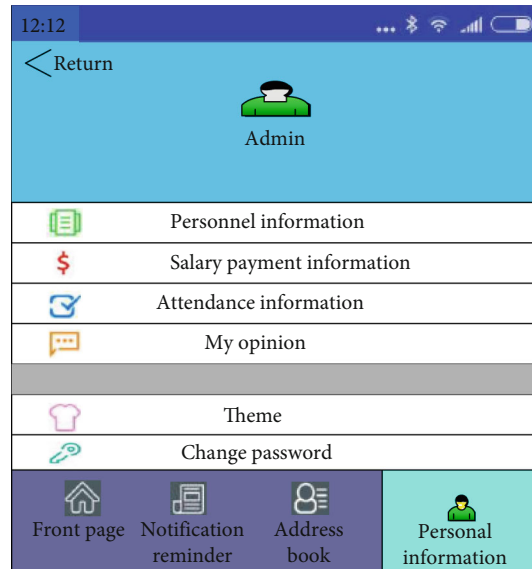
12:12

< Return

Admin

Personnel information

Salary payment information

Attendance information

My opinion

Theme

Change password

Front page

Notification reminder

Address book

Personal information